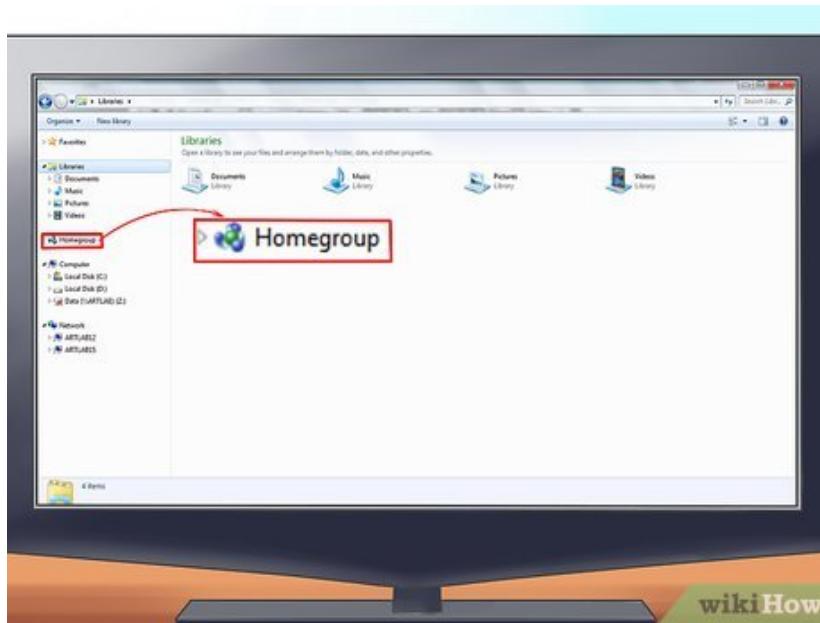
Libraries

Search Libr...

Organize ▾ New library

Favorites

Libraries

Documents

Music

Pictures

Videos

Homegroup

Computer

Local Disk (C:)

Local Disk (D:)

Data (\\ARTLAB) (Z:)

Network

ARTLAB12

ARTLAB15

Libraries

Open a library to see your files and arrange them by folder, date, and other properties.

Documents
Library

Music
Library

Pictures
Library

Videos
Library

Homegroup

4 items

wikiHow